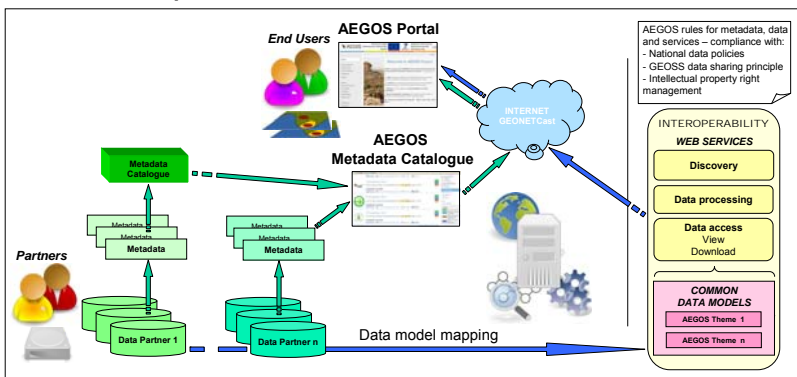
AEGOS Portal

End Users

AEGOS rules for metadata, data and services – compliance with:
- National data policies
- GEOSS data sharing principle
- Intellectual property right management

INTERNET
GEONETCast

AEGOS
Metadata Catalogue

Metadata Catalogue

Metadata
Metadata
Metadata

Metadata
Metadata
Metadata

Partners

Data Partner 1

Data Partner n

Data model mapping

INTEROPERABILITY

WEB SERVICES

Discovery

Data processing

Data access
View
Download

COMMON DATA MODELS

AEGOS Theme 1

AEGOS Theme n